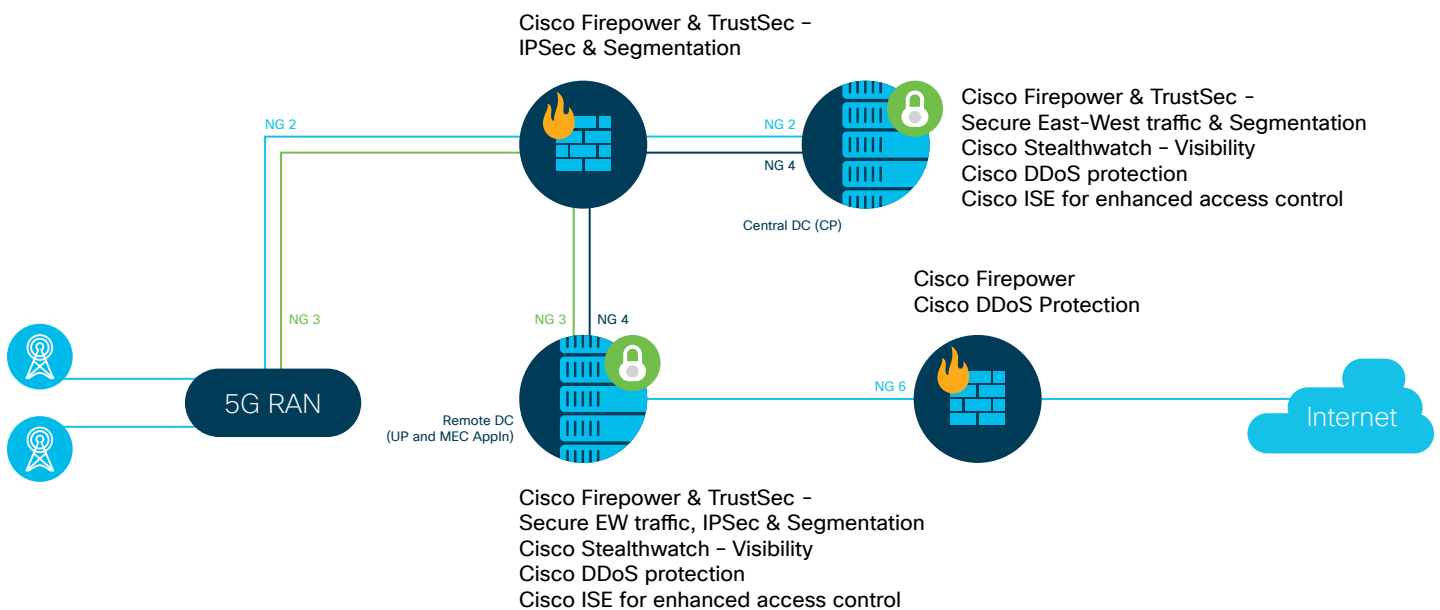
Cisco Firepower & TrustSec – IPSec & Segmentation

NG 2

NG 2

NG 4

Cisco Firepower & TrustSec – Secure East-West traffic & Segmentation
Cisco Stealthwatch – Visibility
Cisco DDoS protection
Cisco ISE for enhanced access control

Central DC (CP)

Cisco Firepower
Cisco DDoS Protection

NG 3

NG 3

NG 4

5G RAN

Remote DC
(UP and MEC AppIn)

NG 6

Internet

Cisco Firepower & TrustSec – Secure EW traffic, IPSec & Segmentation
Cisco Stealthwatch – Visibility
Cisco DDoS protection
Cisco ISE for enhanced access control